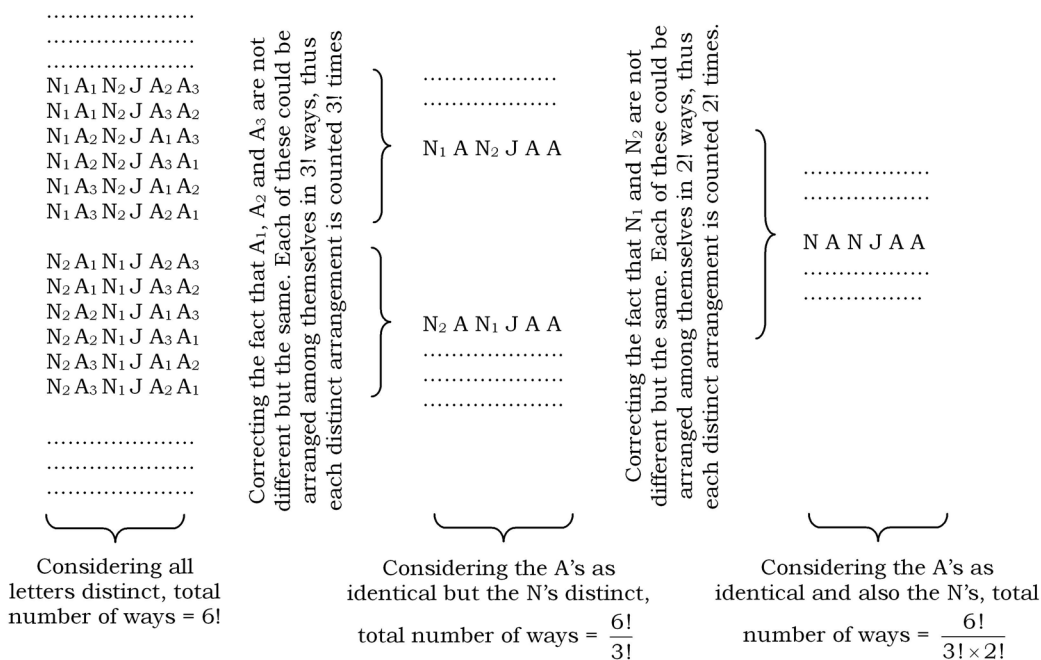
....................
....................
....................
$N_1 A_1 N_2 J A_2 A_3$
$N_1 A_1 N_2 J A_3 A_2$
$N_1 A_2 N_2 J A_1 A_3$
$N_1 A_2 N_2 J A_3 A_1$
$N_1 A_3 N_2 J A_1 A_2$
$N_1 A_3 N_2 J A_2 A_1$

$N_2 A_1 N_1 J A_2 A_3$
$N_2 A_1 N_1 J A_3 A_2$
$N_2 A_2 N_1 J A_1 A_3$
$N_2 A_2 N_1 J A_3 A_1$
$N_2 A_3 N_1 J A_1 A_2$
$N_2 A_3 N_1 J A_2 A_1$

....................
....................
....................

Considering all letters distinct, total number of ways = 6!

Correcting the fact that $A_1$, $A_2$ and $A_3$ are not different but the same. Each of these could be arranged among themselves in 3! ways, thus each distinct arrangement is counted 3! times

....................
....................
$N_1 A N_2 J A A$

$N_2 A N_1 J A A$
....................
....................
....................

Considering the A's as identical but the N's distinct, total number of ways = $\frac{6!}{3!}$

Correcting the fact that $N_1$ and $N_2$ are not different but the same. Each of these could be arranged among themselves in 2! ways, thus each distinct arrangement is counted 2! times.

....................
....................
N A N J A A
....................
....................

Considering the A's as identical and also the N's, total number of ways = $\frac{6!}{3! \times 2!}$